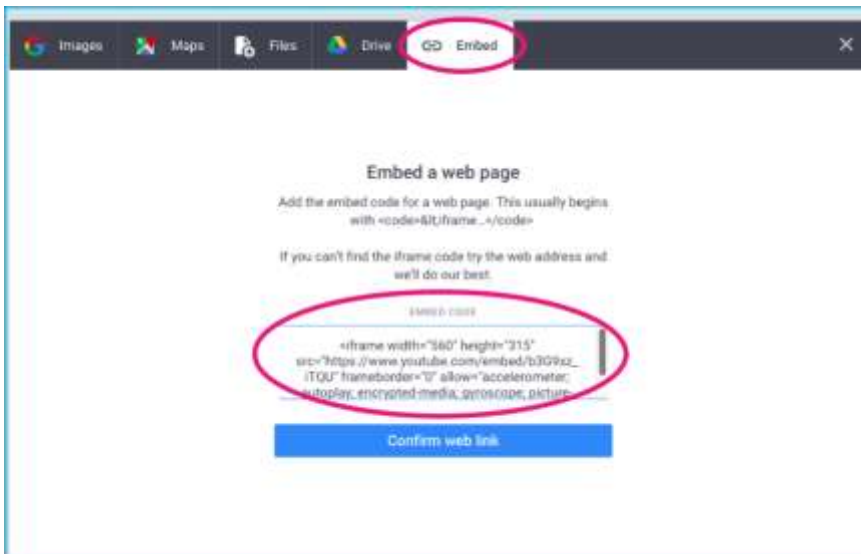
Images Maps Files Drive Embed ×

Embed a web page

Add the embed code for a web page. This usually begins with <code>&lt;iframe...</code>

If you can't find the iframe code try the web address and we'll do our best.

EMBED CODE

<iframe width="560" height="315" src="https://www.youtube.com/embed/b3G9xz_iTQU" frameborder="0" allow="accelerometer; autoplay; encrypted-media; gyroscope; picture-

Confirm web link